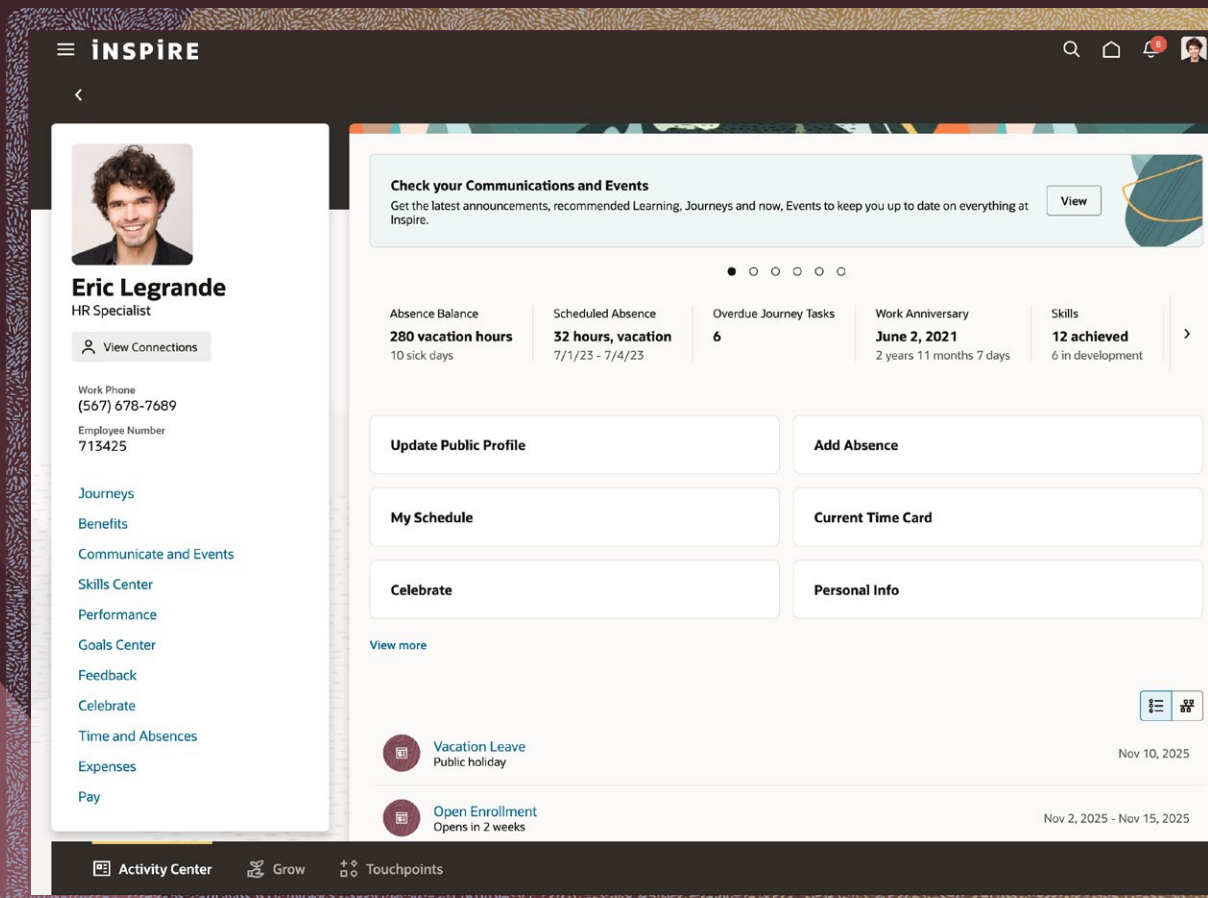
INSPIRE

6

Eric Legrande
HR Specialist

View Connections

Work Phone
(567) 678-7689

Employee Number
713425

Journeys
Benefits
Communicate and Events
Skills Center
Performance
Goals Center
Feedback
Celebrate
Time and Absences
Expenses
Pay

Check your Communications and Events
Get the latest announcements, recommended Learning, Journeys and now, Events to keep you up to date on everything at Inspire.

View

| Absence Balance | Scheduled Absence | Overdue Journey Tasks | Work Anniversary | Skills |
|---|---|---|---|---|
| 280 vacation hours | 32 hours, vacation | 6 | June 2, 2021 | 12 achieved |
| 10 sick days | 7/1/23 - 7/4/23 | | 2 years 11 months 7 days | 6 in development |

Update Public Profile
Add Absence
My Schedule
Current Time Card
Celebrate
Personal Info

View more

Vacation Leave
Public holiday
Nov 10, 2025

Open Enrollment
Opens in 2 weeks
Nov 2, 2025 - Nov 15, 2025

Activity Center
Grow
Touchpoints